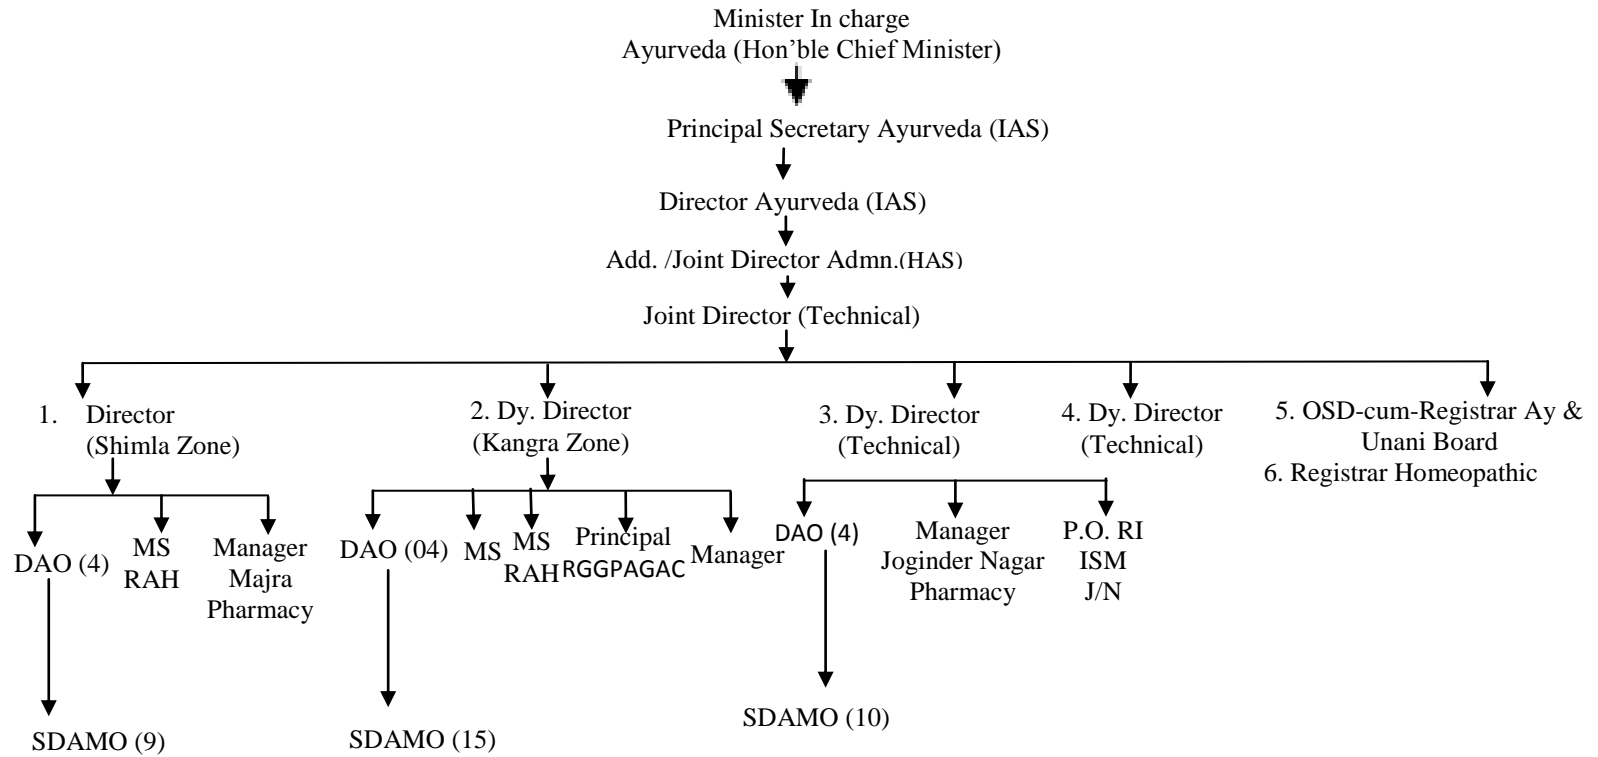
Minister In charge
Ayurveda (Hon'ble Chief Minister)

Principal Secretary Ayurveda (IAS)

Director Ayurveda (IAS)

Add. /Joint Director Admn.(HAS)

Joint Director (Technical)

1. Director (Shimla Zone)

2. Dy. Director (Kangra Zone)

3. Dy. Director (Technical)

4. Dy. Director (Technical)

5. OSD-cum-Registrar Ay & Unani Board
6. Registrar Homeopathic

DAO (4)

MS RAH

Manager Majra Pharmacy

DAO (04)

MS

MS RAH

Principal RGGPAGAC

Manager

DAO (4)

Manager Joginder Nagar Pharmacy

P.O. RI ISM J/N

SDAMO (10)

SDAMO (9)

SDAMO (15)